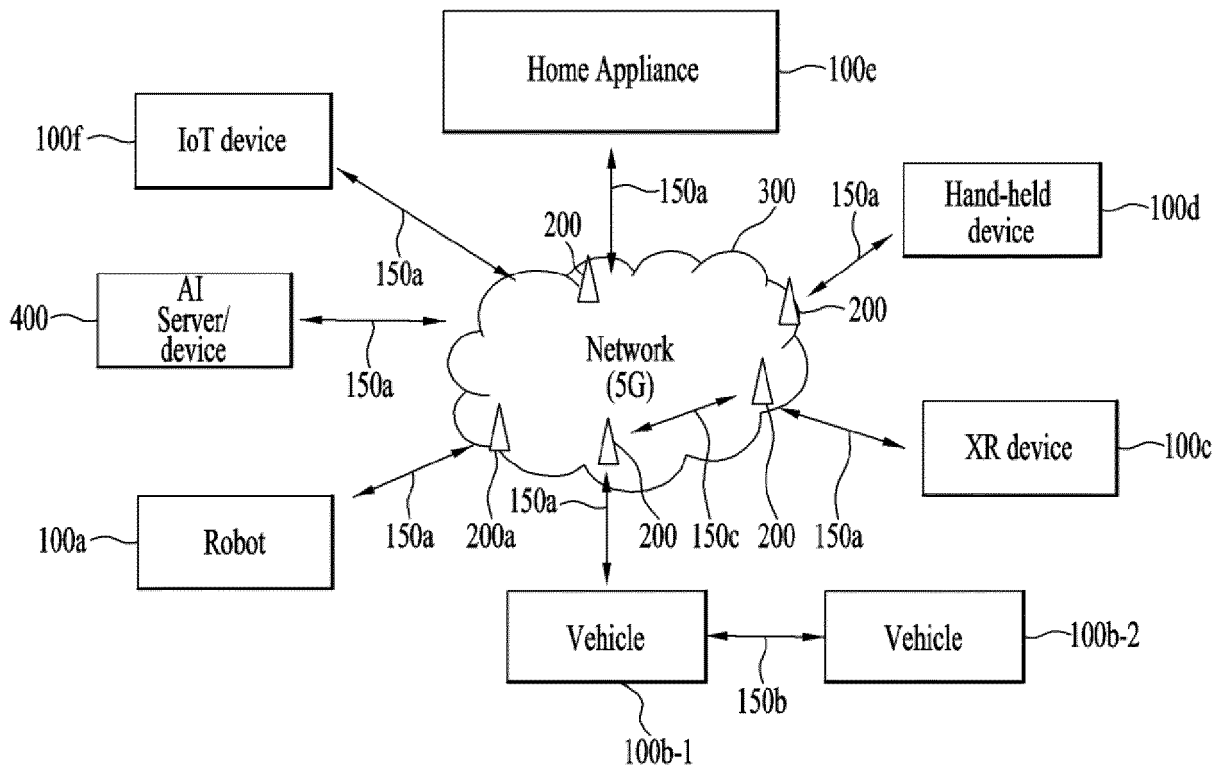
Home Appliance
100e
100f
IoT device
150a
300
150a
Hand-held device
100d
200
150a
200
400
AI Server/ device
150a
Network (5G)
150a
XR device
100c
100a
Robot
150a
150a
200a
200
150c
200
150a
Vehicle
Vehicle
100b-2
150b
100b-1